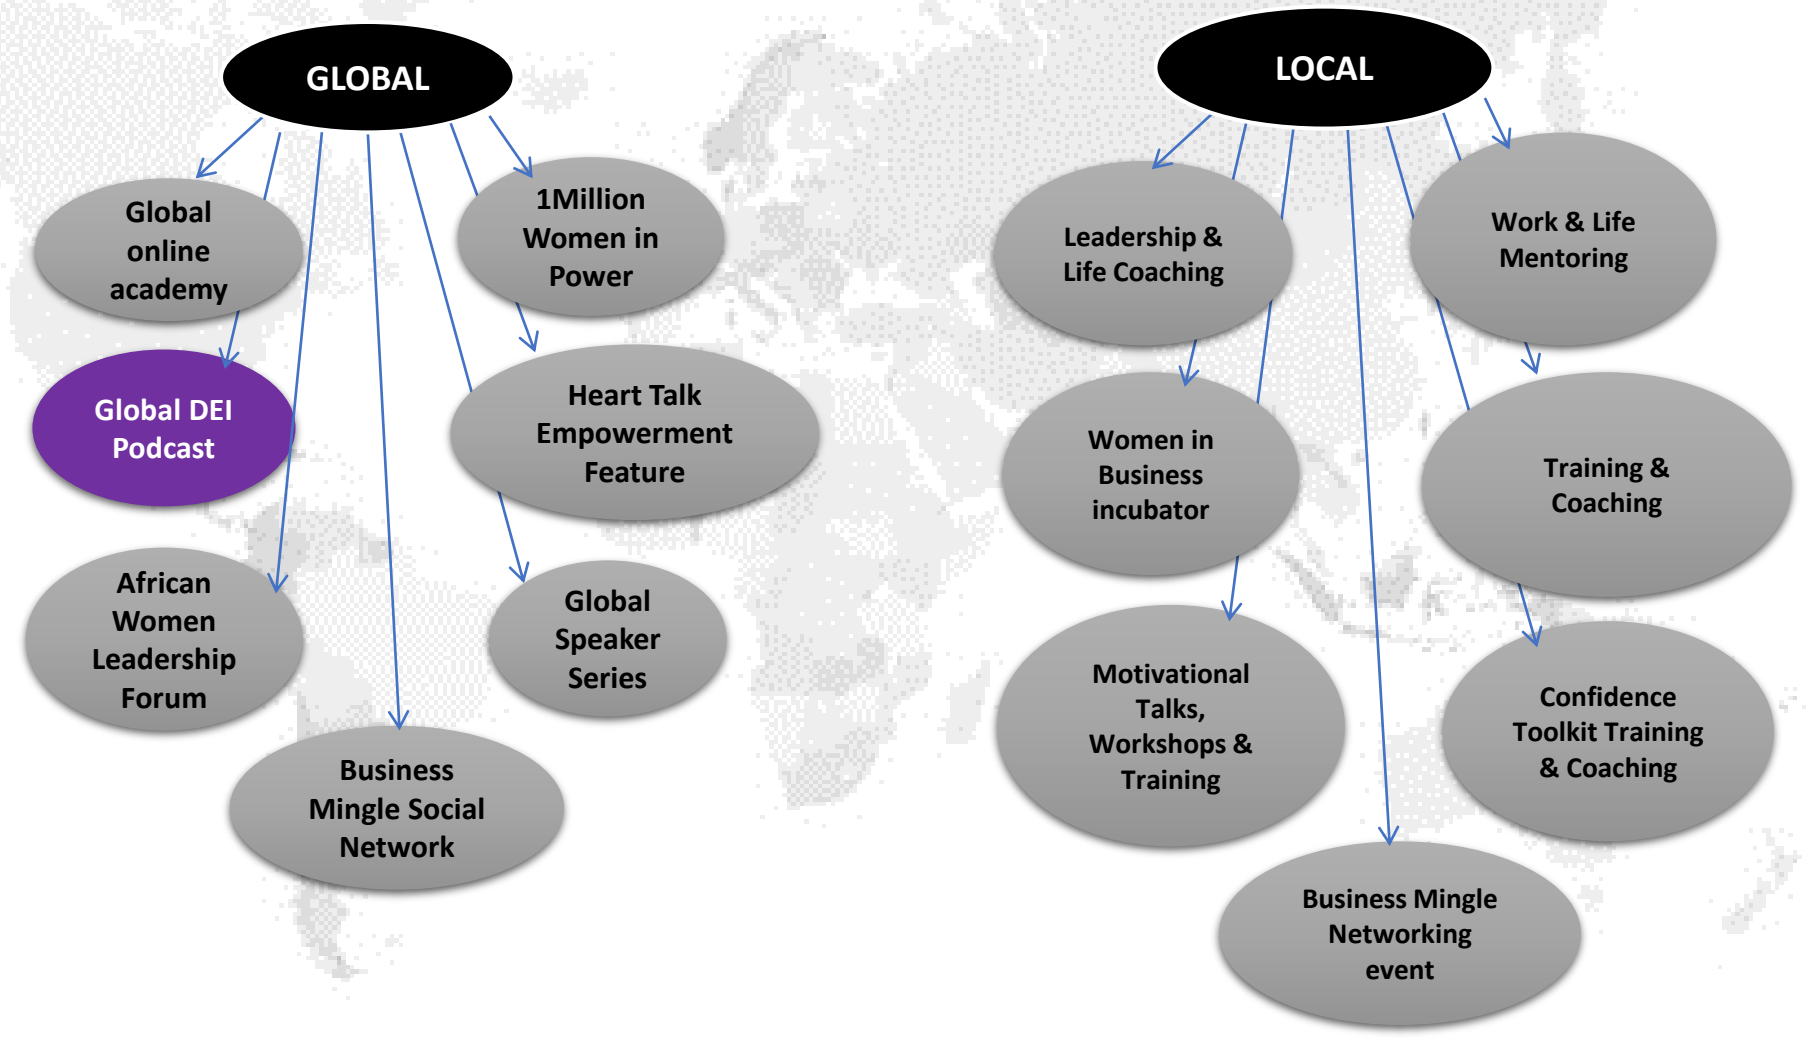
GLOBAL

Global online academy

1Million Women in Power

Global DEI Podcast

Heart Talk Empowerment Feature

African Women Leadership Forum

Global Speaker Series

Business Mingle Social Network

LOCAL

Leadership & Life Coaching

Work & Life Mentoring

Women in Business incubator

Training & Coaching

Motivational Talks, Workshops & Training

Confidence Toolkit Training & Coaching

Business Mingle Networking event